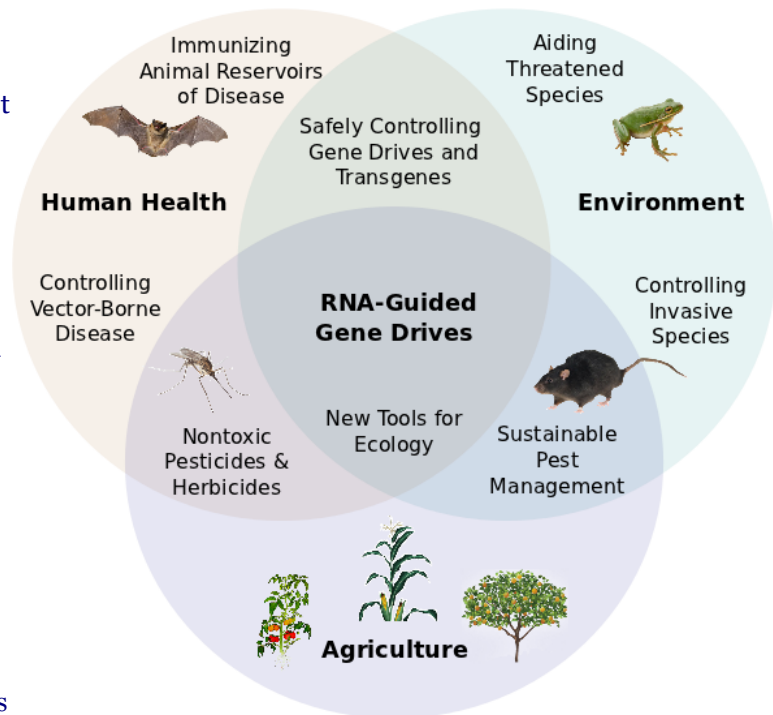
Immunizing Animal Reservoirs of Disease

Aiding Threatened Species

Safely Controlling Gene Drives and Transgenes

Human Health

Environment

Controlling Vector-Borne Disease

RNA-Guided Gene Drives

Controlling Invasive Species

New Tools for Ecology

Nontoxic Pesticides & Herbicides

Sustainable Pest Management

Agriculture